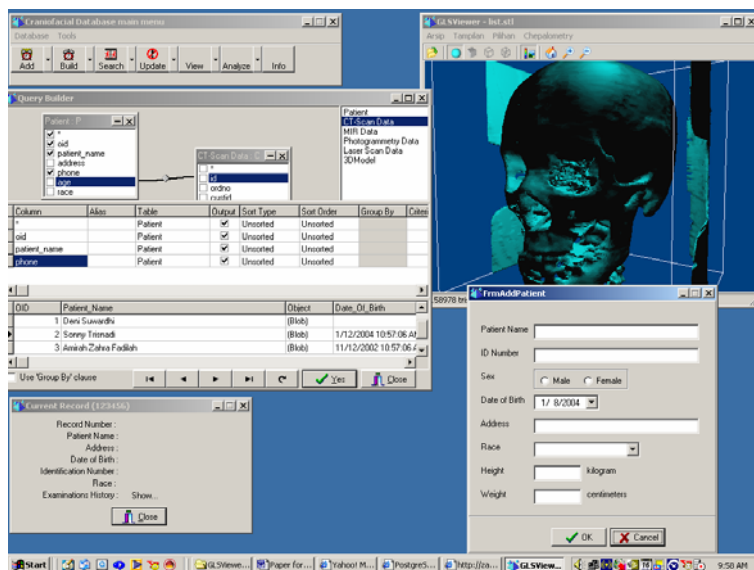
Craniofacial Database main menu

Database Tools

Add Build Search Update View Analyze Info

Query Builder

Patient : P

*
oid
patient_name
address
phone
age
race

CT-Scan Data : C

*
id
ordno
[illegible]

Patient
CT-Scan Data
MIR Data
Photogrammetry Data
Laser Scan Data
3DModel

| Column | Alias | Table | Output | Sort Type | Sort Order | Group By | Criteri |
|---|---|---|---|---|---|---|---|
| * | | Patient | ☑ | Unsorted | Unsorted | | |
| oid | | Patient | ☑ | Unsorted | Unsorted | | |
| patient_name | | Patient | ☑ | Unsorted | Unsorted | | |
| phone | | Patient | ☑ | Unsorted | Unsorted | | |

| OID | Patient_Name | Object | Date_Of_Birth |
|---|---|---|---|
| 1 | Deni Suwardhi | (Blob) | |
| 2 | Sonny Trimadi | (Blob) | 1/12/2004 10:57:06 At |
| 3 | Amirah Zahra Fadilah | (Blob) | 11/12/2002 10:57:06 A |

Use 'Group By' clause

Yes Close

Current Record (123456)

Record Number :
Patient Name :
Address :
Date of Birth :
Identification Number :
Race :
Examinations History : Show...

Close

GLSViewer - list.stl

Arsip Tampilan Pilihan Chepalometry

58978 tri

FrmAddPatient

Patient Name

ID Number

Sex

Male Female

Date of Birth 1/ 8/2004

Address

Race

Height kilogram

Weight centimeters

OK Cancel

Start GLSViewe... Paper for... Yahoo! M... PostgreS... http://za... GLSViewer 9:50 AM